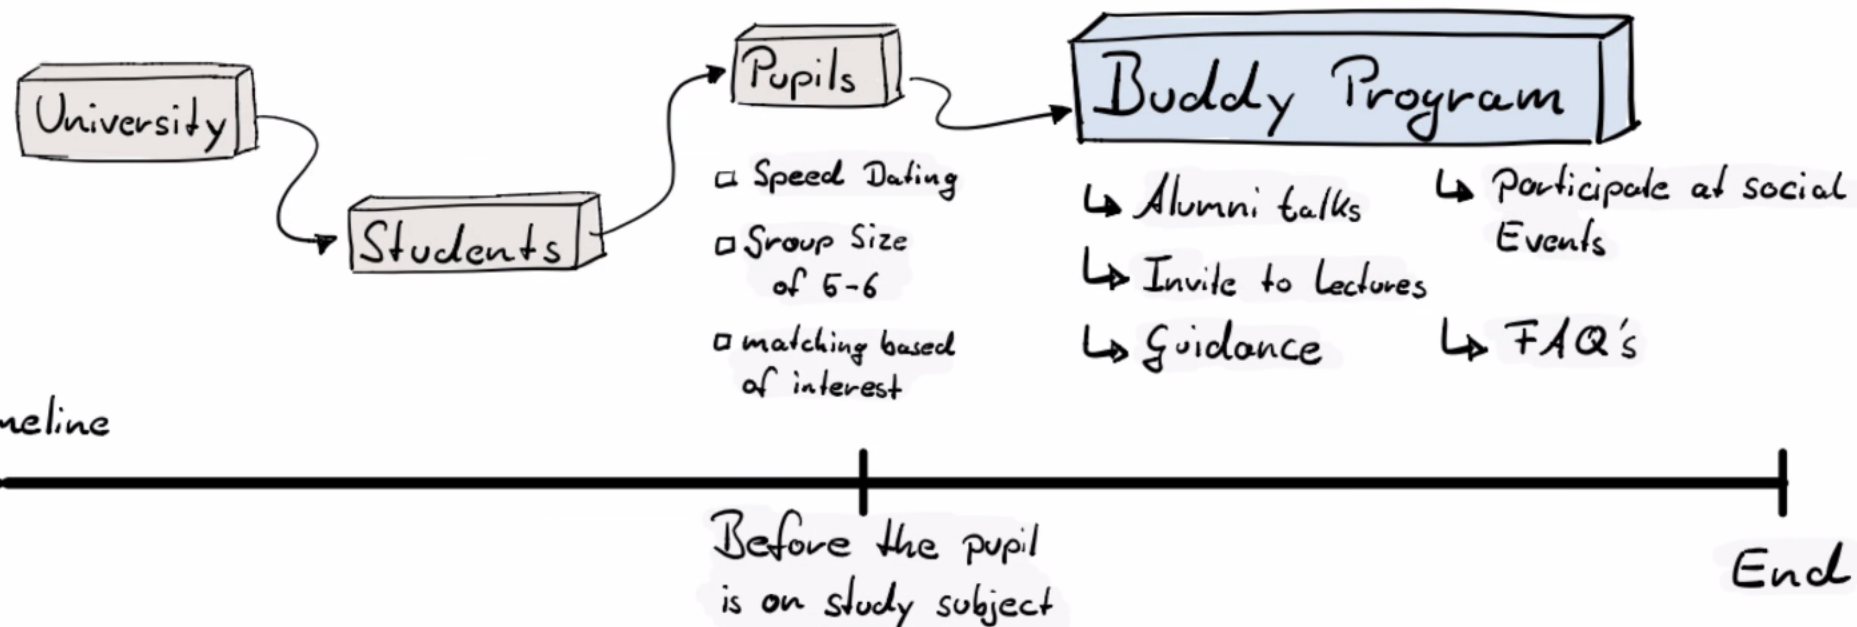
University

Students

Pupils

□ Speed Dating

□ Group Size of 5-6

□ matching based of interest

Buddy Program

↳ Alumni talks

↳ Invite to Lectures

↳ Guidance

↳ Participate at social Events

↳ FAQ's

meline

Before the pupil is on study subject

End